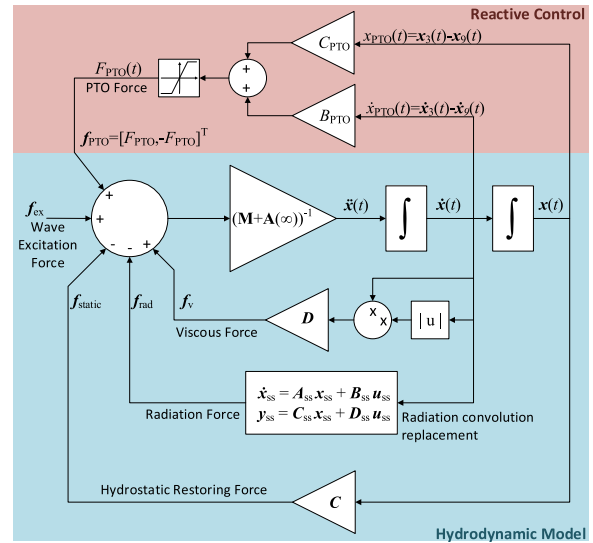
Reactive Control

$C_{PTO}$

$x_{PTO}(t)=x_3(t)-x_9(t)$

$F_{PTO}(t)$

PTO Force

+

+

$B_{PTO}$

$\dot{x}_{PTO}(t)=\dot{x}_3(t)-\dot{x}_9(t)$

$f_{PTO}=[F_{PTO},-F_{PTO}]^T$

$f_{ex}$

Wave Excitation Force

+

+

-

-

+

$(\mathbf{M}+\mathbf{A}(\infty))^{-1}$

$\ddot{x}(t)$

$\int$

$\dot{x}(t)$

$\int$

$x(t)$

$f_{static}$

$f_{rad}$

$f_v$

$D$

x

x

| u |

Viscous Force

$\dot{x}_{ss}=A_{ss}x_{ss}+B_{ss}u_{ss}$
$y_{ss}=C_{ss}x_{ss}+D_{ss}u_{ss}$

Radiation Force

Radiation convolution replacement

Hydrostatic Restoring Force

$C$

Hydrodynamic Model